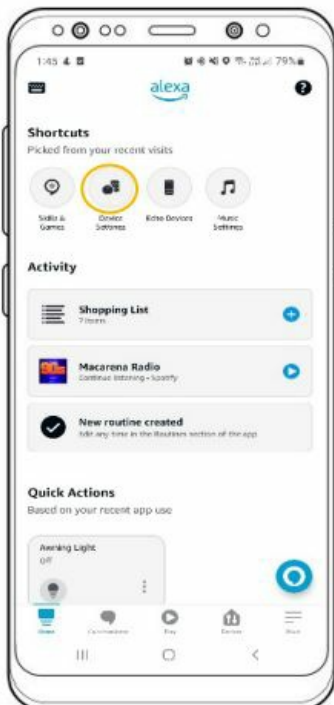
1:45 79%

alexa

Shortcuts
Picked from your recent visits

Skills & Games
Device Settings
Echo Devices
Music Settings

Activity

Shopping List
7 items

Macarena Radio
Continue listening • Spotify

New routine created
Edit any time in the Routines section of the app

Quick Actions
Based on your recent app use

Awning Light
Off

Home
Communicate
Play
Devices
More